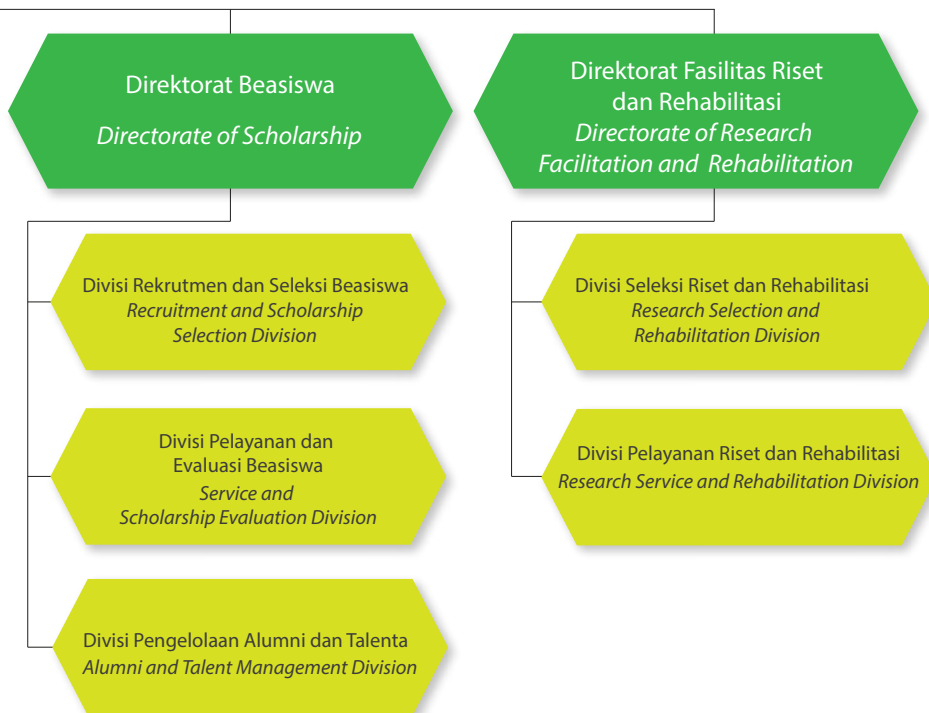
Direktorat Beasiswa
*Directorate of Scholarship*

Direktorat Fasilitas Riset dan Rehabilitasi
*Directorate of Research Facilitation and Rehabilitation*

Divisi Rekrutmen dan Seleksi Beasiswa
*Recruitment and Scholarship Selection Division*

Divisi Pelayanan dan Evaluasi Beasiswa
*Service and Scholarship Evaluation Division*

Divisi Pengelolaan Alumni dan Talenta
*Alumni and Talent Management Division*

Divisi Seleksi Riset dan Rehabilitasi
*Research Selection and Rehabilitation Division*

Divisi Pelayanan Riset dan Rehabilitasi
*Research Service and Rehabilitation Division*